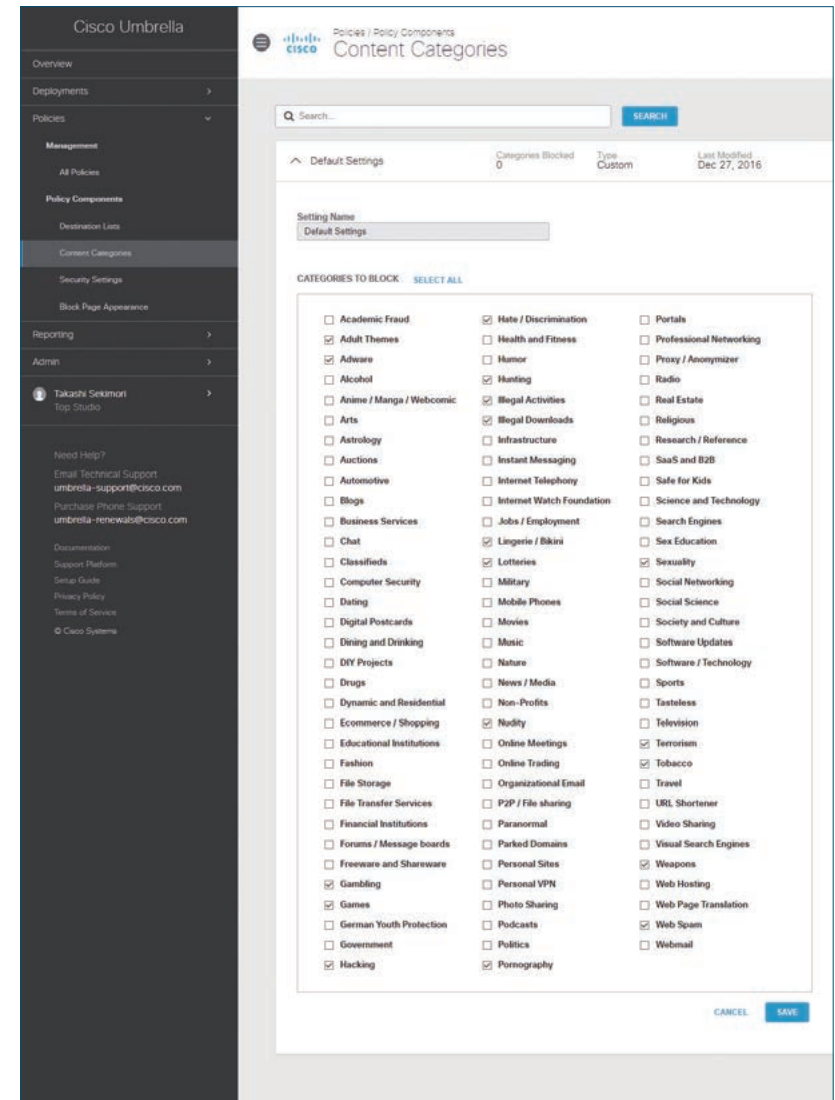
Cisco Umbrella

Overview

Deployments

Policies

Management

All Policies

Policy Components

Destination Lists

Content Categories

Security Settings

Block Page Appearance

Reporting

Admin

Takashi Sekimori
Top Studio

Need Help?
Email Technical Support
umbrella-support@cisco.com
Purchase Phone Support
umbrella-renewals@cisco.com

Documentation
Support Platform
Setup Guide
Privacy Policy
Terms of Service
© Cisco Systems

cisco Policies / Policy Components
Content Categories

Search...

SEARCH

Default Settings

Categories Blocked
0

Type
Custom

Last Modified
Dec 27, 2016

Setting Name
Default Settings

CATEGORIES TO BLOCK SELECT ALL

Academic Fraud
Adult Themes
Adware
Alcohol
Anime / Manga / Webcomic
Arts
Astrology
Auctions
Automotive
Blogs
Business Services
Chat
Classifieds
Computer Security
Dating
Digital Postcards
Dining and Drinking
DIY Projects
Drugs
Dynamic and Residential
Ecommerce / Shopping
Educational Institutions
Fashion
File Storage
File Transfer Services
Financial Institutions
Forums / Message boards
Freeware and Shareware
Gambling
Games
German Youth Protection
Government
Hacking

Hate / Discrimination
Health and Fitness
Humor
Hunting
Illegal Activities
Illegal Downloads
Infrastructure
Instant Messaging
Internet Telephony
Internet Watch Foundation
Jobs / Employment
Lingerie / Bikini
Lotteries
Military
Mobile Phones
Movies
Music
Nature
News / Media
Non-Profits
Nudity
Online Meetings
Online Trading
Organizational Email
P2P / File sharing
Paranormal
Parked Domains
Personal Sites
Personal VPN
Photo Sharing
Podcasts
Politics
Pornography

Portals
Professional Networking
Proxy / Anonymizer
Radio
Real Estate
Religious
Research / Reference
SaaS and B2B
Safe for Kids
Science and Technology
Search Engines
Sex Education
Sexuality
Social Networking
Social Science
Society and Culture
Software Updates
Software / Technology
Sports
Tasteless
Television
Terrorism
Tobacco
Travel
URL Shortener
Video Sharing
Visual Search Engines
Weapons
Web Hosting
Web Page Translation
Web Spam
Webmail

CANCEL SAVE